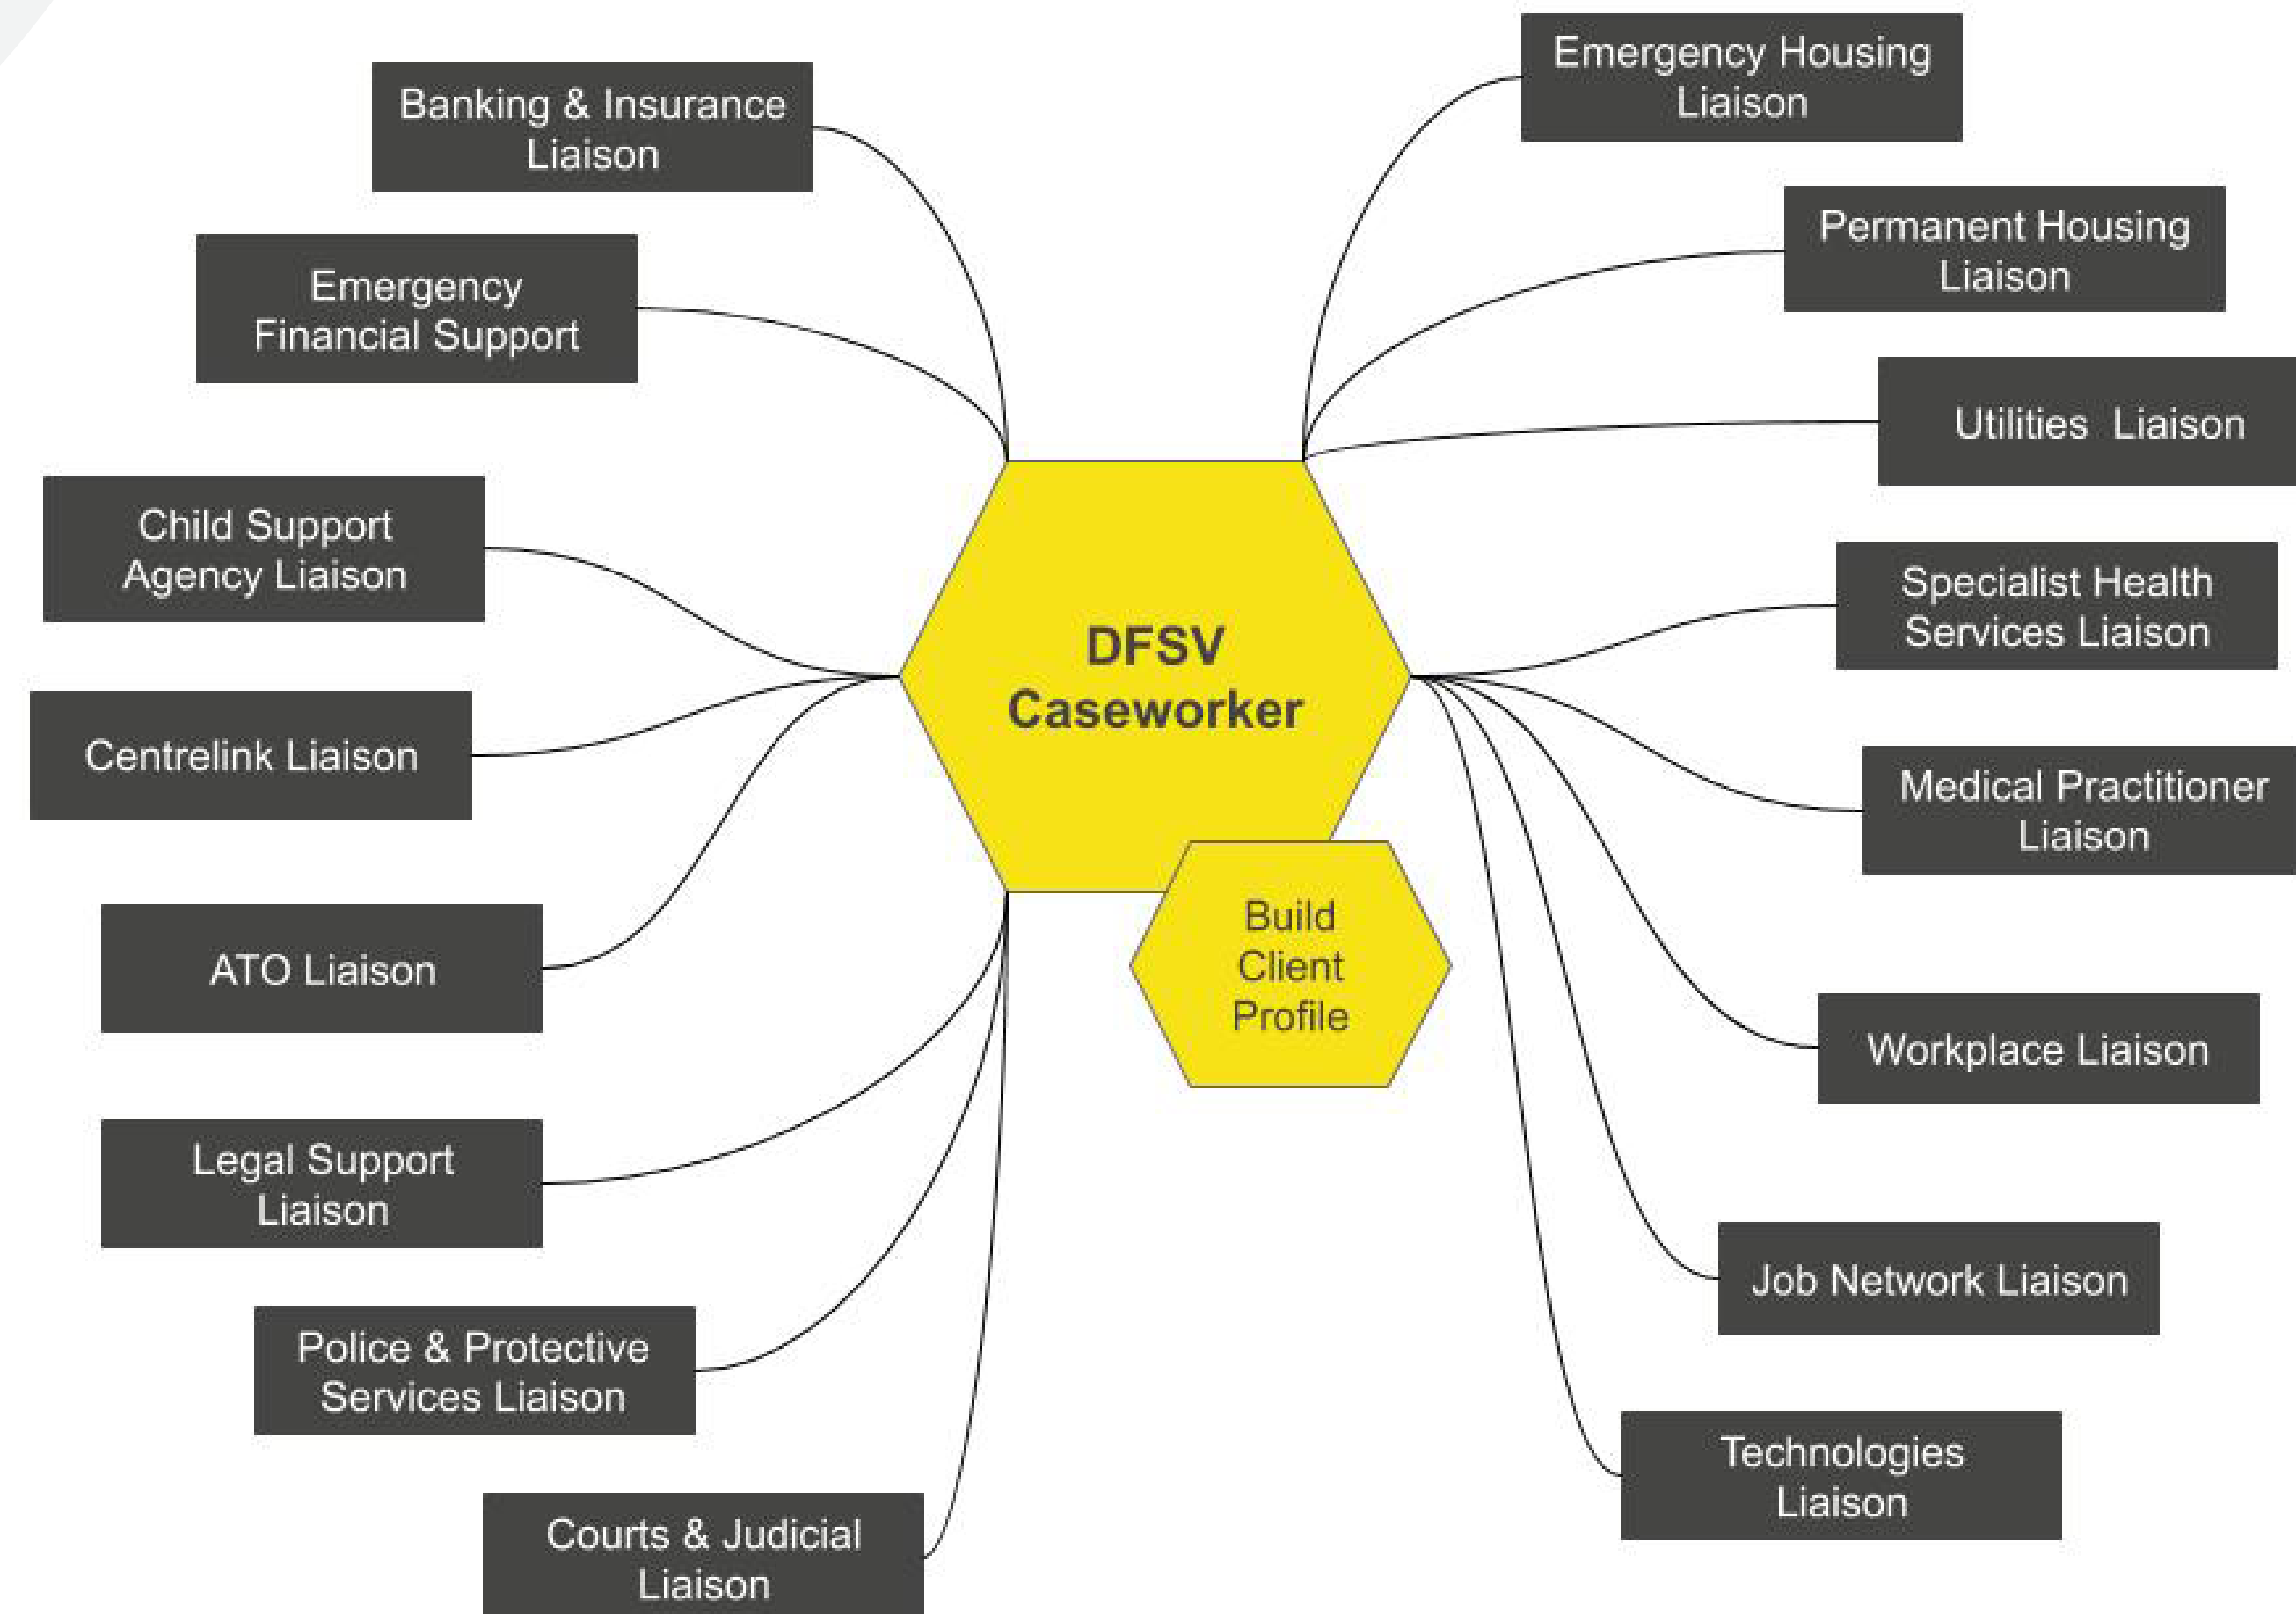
DFSV Caseworker

Build Client Profile

Banking & Insurance Liaison

Emergency Financial Support

Child Support Agency Liaison

Centrelink Liaison

ATO Liaison

Legal Support Liaison

Police & Protective Services Liaison

Courts & Judicial Liaison

Emergency Housing Liaison

Permanent Housing Liaison

Utilities Liaison

Specialist Health Services Liaison

Medical Practitioner Liaison

Workplace Liaison

Job Network Liaison

Technologies Liaison